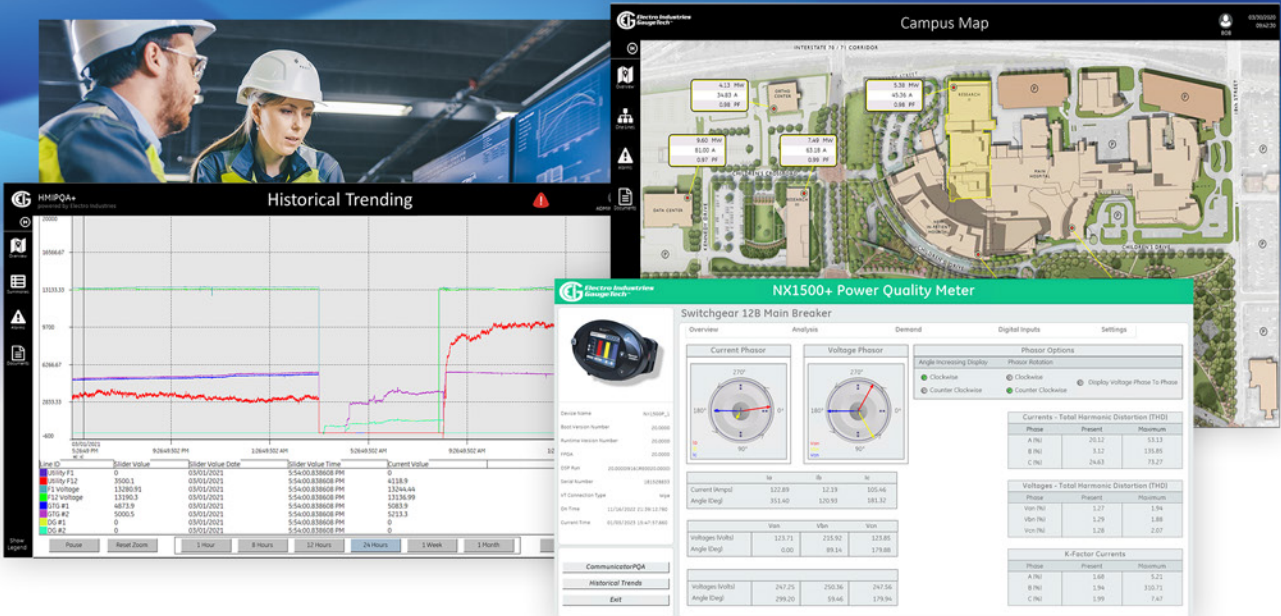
Electro Industries GaugeTech

Campus Map

BOB

Overview

Diagrams

Alarms

Documents

INTERSTATE 70 / 71 CORRIDOR

4.13 MW
34.83 A
0.98 PF

5.38 MW
45.36 A
0.98 PF

9.60 MW
81.00 A
0.97 PF

7.48 MW
63.18 A
0.99 PF

DATA CENTER

MAIN HOSPITAL

CHILDREN'S DRIVE

HMIPQA+
powered by Electro Industries

Historical Trending

Overview

Summaries

Alarms

Documents

20000

16566.67

13133.33

9700

6266.67

2833.33

-600

03/01/2021
5:26:48 PM

9:26:48:502 PM

1:26:48 AM

9:26:48:502 PM

9:26:48:502 PM

| Line ID | Slider Value | Slider Value Date | Slider Value Time | Current Value |
|---|---|---|---|---|
| Utility F1 | 0 | 03/01/2021 | 5:54:00.838608 PM | 0 |
| Utility F12 | 3500.1 | 03/01/2021 | 5:54:00.838608 PM | 4118.9 |
| F1 Voltage | 13280.91 | 03/01/2021 | 5:54:00.838608 PM | 13244.44 |
| F12 Voltage | 13190.3 | 03/01/2021 | 5:54:00.838608 PM | 13136.99 |
| STG #1 | 4873.9 | 03/01/2021 | 5:54:00.838608 PM | 5083.9 |
| STG #2 | 5000.5 | 03/01/2021 | 5:54:00.838608 PM | 5213.3 |
| DG #1 | 0 | 03/01/2021 | 5:54:00.838608 PM | 0 |
| DG #2 | 0 | 03/01/2021 | 5:54:00.838608 PM | 0 |

Show Legend

Pause | Reset Zoom | 1 Hour | 8 Hours | 12 Hours | 24 Hours | 1 Week | 1 Month

Electro Industries GaugeTech

NX1500+ Power Quality Meter

Switchgear 12B Main Breaker

Overview | Analysis | Demand | Digital Inputs | Settings

Current Phasor

Voltage Phasor

Phasor Options

Angle Increasing Display | Phasor Rotation

Clockwise | Clockwise
Counter Clockwise | Counter Clockwise

Display Voltage Phase To Phase

270°
180° 0°
90°

Device Name NX1500P_1
Boot Version Number 20.0000
Runtime Version Number 20.0000
FPGA 20.0000
DSP Run 20.0000
Serial Number 1815988
V Connection Type Wye
On Time
Current Time

| | Ia | Ib | Ic |
|---|---|---|---|
| Current (Amps) | 122.89 | 12.19 | 105.46 |
| Angle (Deg) | 351.40 | 120.93 | 181.32 |

| | Van | Vbn | Vcn |
|---|---|---|---|
| Voltages (Volts) | 123.71 | 215.92 | 123.85 |
| Angle (Deg) | 0.00 | 89.14 | 179.88 |

| | | | |
|---|---|---|---|
| Voltages (Volts) | 247.25 | 250.36 | 247.56 |
| Angle (Deg) | 299.20 | 59.46 | 179.94 |

Currents - Total Harmonic Distortion (THD)

| Phase | Present | Maximum |
|---|---|---|
| A (%) | 20.12 | 53.13 |
| B (%) | 3.12 | 135.85 |
| C (%) | 24.63 | 73.27 |

Voltages - Total Harmonic Distortion (THD)

| Phase | Present | Maximum |
|---|---|---|
| Van (%) | 1.27 | 1.94 |
| Vbn (%) | 1.29 | 1.88 |
| Vcn (%) | 1.28 | 2.07 |

K-Factor Currents

| Phase | Present | Maximum |
|---|---|---|
| A (%) | 1.68 | 5.21 |
| B (%) | 1.94 | 310.71 |
| C (%) | 1.99 | 7.67 |

CommunicatorPQA

Historical Trends

Exit